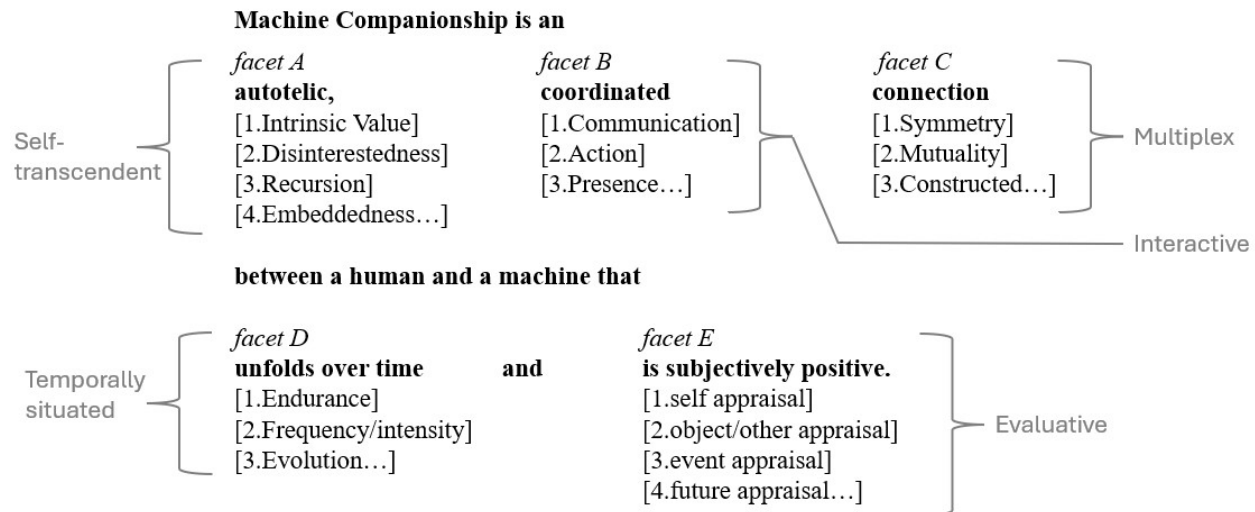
Machine Companionship is an

Self-transcendent

facet A
autotelic,
[1.Intrinsic Value]
[2.Disinterestedness]
[3.Recursion]
[4.Embeddedness…]

facet B
coordinated
[1.Communication]
[2.Action]
[3.Presence…]

facet C
connection
[1.Symmetry]
[2.Mutuality]
[3.Constructed…]

Multiplex

Interactive

between a human and a machine that

Temporally situated

facet D
unfolds over time

and

facet E
is subjectively positive.
[1.self appraisal]
[2.object/other appraisal]
[3.event appraisal]
[4.future appraisal…]

[1.Endurance]
[2.Frequency/intensity]
[3.Evolution…]

Evaluative